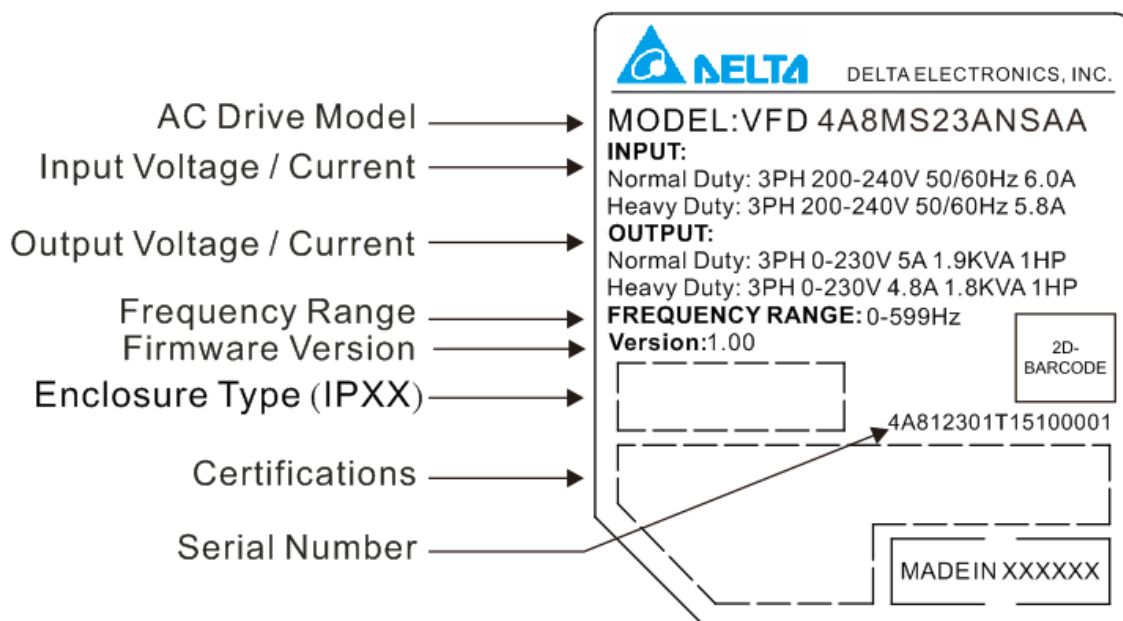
AC Drive Model
Input Voltage / Current
Output Voltage / Current
Frequency Range
Firmware Version
Enclosure Type (IPXX)
Certifications
Serial Number

DELTA
DELTA ELECTRONICS, INC.
MODEL:VFD 4A8MS23ANSAA
INPUT:
Normal Duty: 3PH 200-240V 50/60Hz 6.0A
Heavy Duty: 3PH 200-240V 50/60Hz 5.8A
OUTPUT:
Normal Duty: 3PH 0-230V 5A 1.9KVA 1HP
Heavy Duty: 3PH 0-230V 4.8A 1.8KVA 1HP
FREQUENCY RANGE: 0-599Hz
Version:1.00
2D-BARCODE
4A812301T15100001
MADE IN XXXXXX